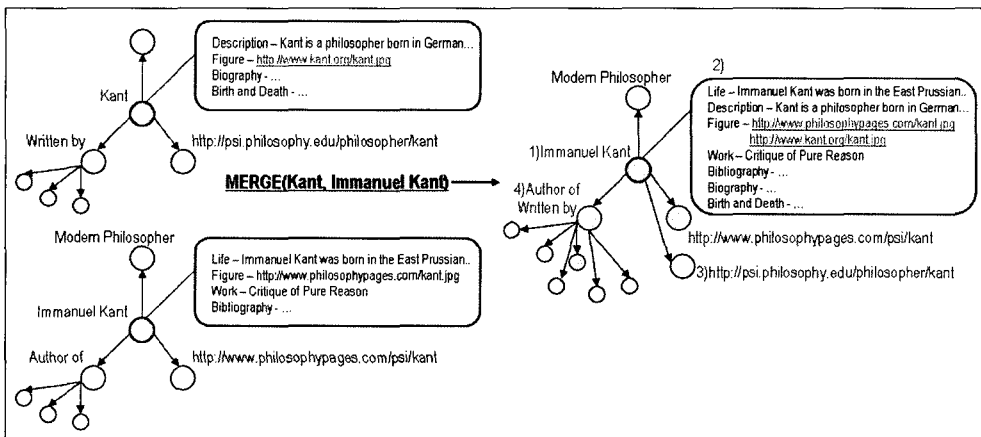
Kant

Description – Kant is a philosopher born in German...
Figure – http://www.kant.org/kant.jpg
Biography - ...
Birth and Death - ...

Written by

http://psi.philosophy.edu/philosopher/kant

MERGE(Kant, Immanuel Kant)

Modern Philosopher

Immanuel Kant

Life – Immanuel Kant was born in the East Prussian..
Figure – http://www.philosophypages.com/kant.jpg
Work – Critique of Pure Reason
Bibliography - ...

Author of

http://www.philosophypages.com/psi/kant

Modern Philosopher

2)

Life – Immanuel Kant was born in the East Prussian..
Description – Kant is a philosopher born in German...
Figure – http://www.philosophypages.com/kant.jpg
http://www.kant.org/kant.jpg
Work – Critique of Pure Reason
Bibliography - ...
Biography - ...
Birth and Death - ...

1)Immanuel Kant

4)Author of
Written by

http://www.philosophypages.com/psi/kant

3)http://psi.philosophy.edu/philosopher/kant